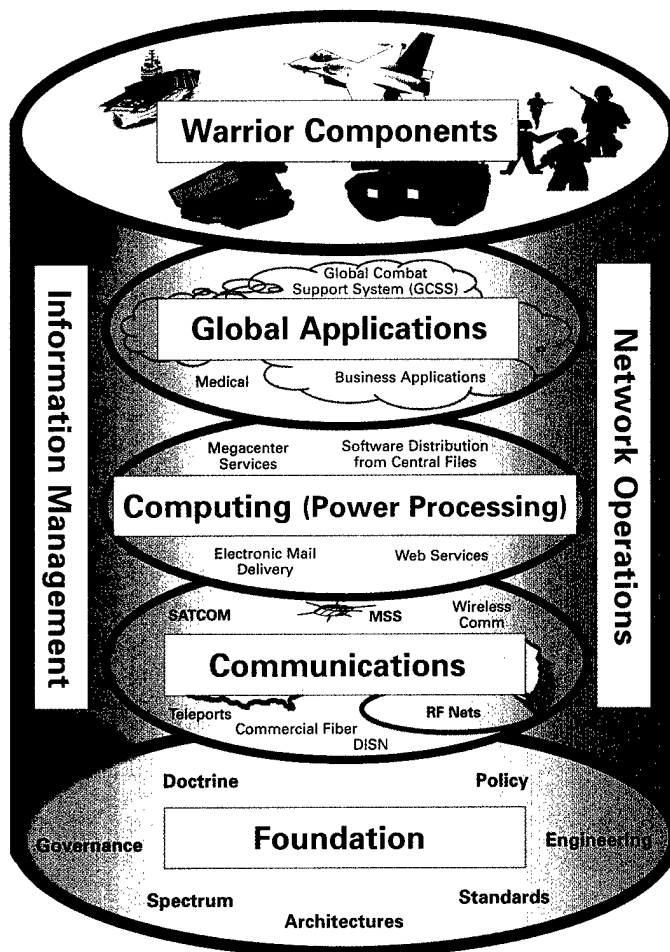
Warrior Components

Information Management

Network Operations

Global Combat Support System (GCSS)

Global Applications

Medical

Business Applications

Megacenter Services

Software Distribution from Central Files

Computing (Power Processing)

Electronic Mail Delivery

Web Services

SATCOM

MSS

Wireless Comm

Communications

Teleports

Commercial Fiber

RF Nets

DISN

Doctrine

Policy

Governance

Foundation

Engineering

Spectrum

Standards

Architectures